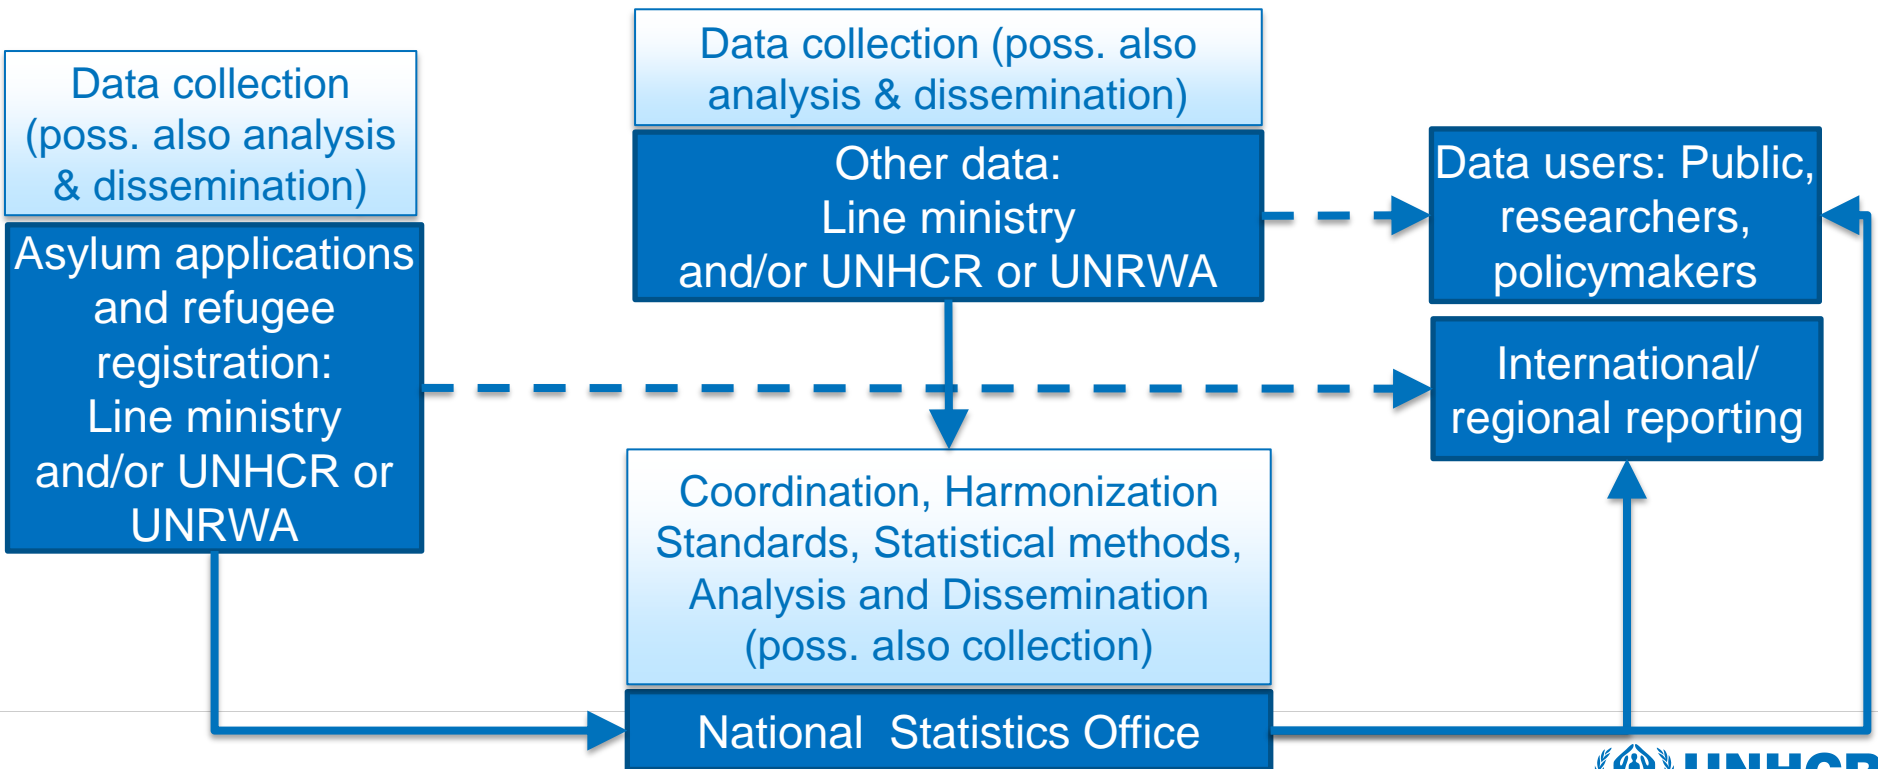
Data collection (poss. also analysis & dissemination)

Asylum applications and refugee registration: Line ministry and/or UNHCR or UNRWA

Data collection (poss. also analysis & dissemination)

Other data: Line ministry and/or UNHCR or UNRWA

Data users: Public, researchers, policymakers

International/ regional reporting

Coordination, Harmonization Standards, Statistical methods, Analysis and Dissemination (poss. also collection)

National Statistics Office

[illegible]